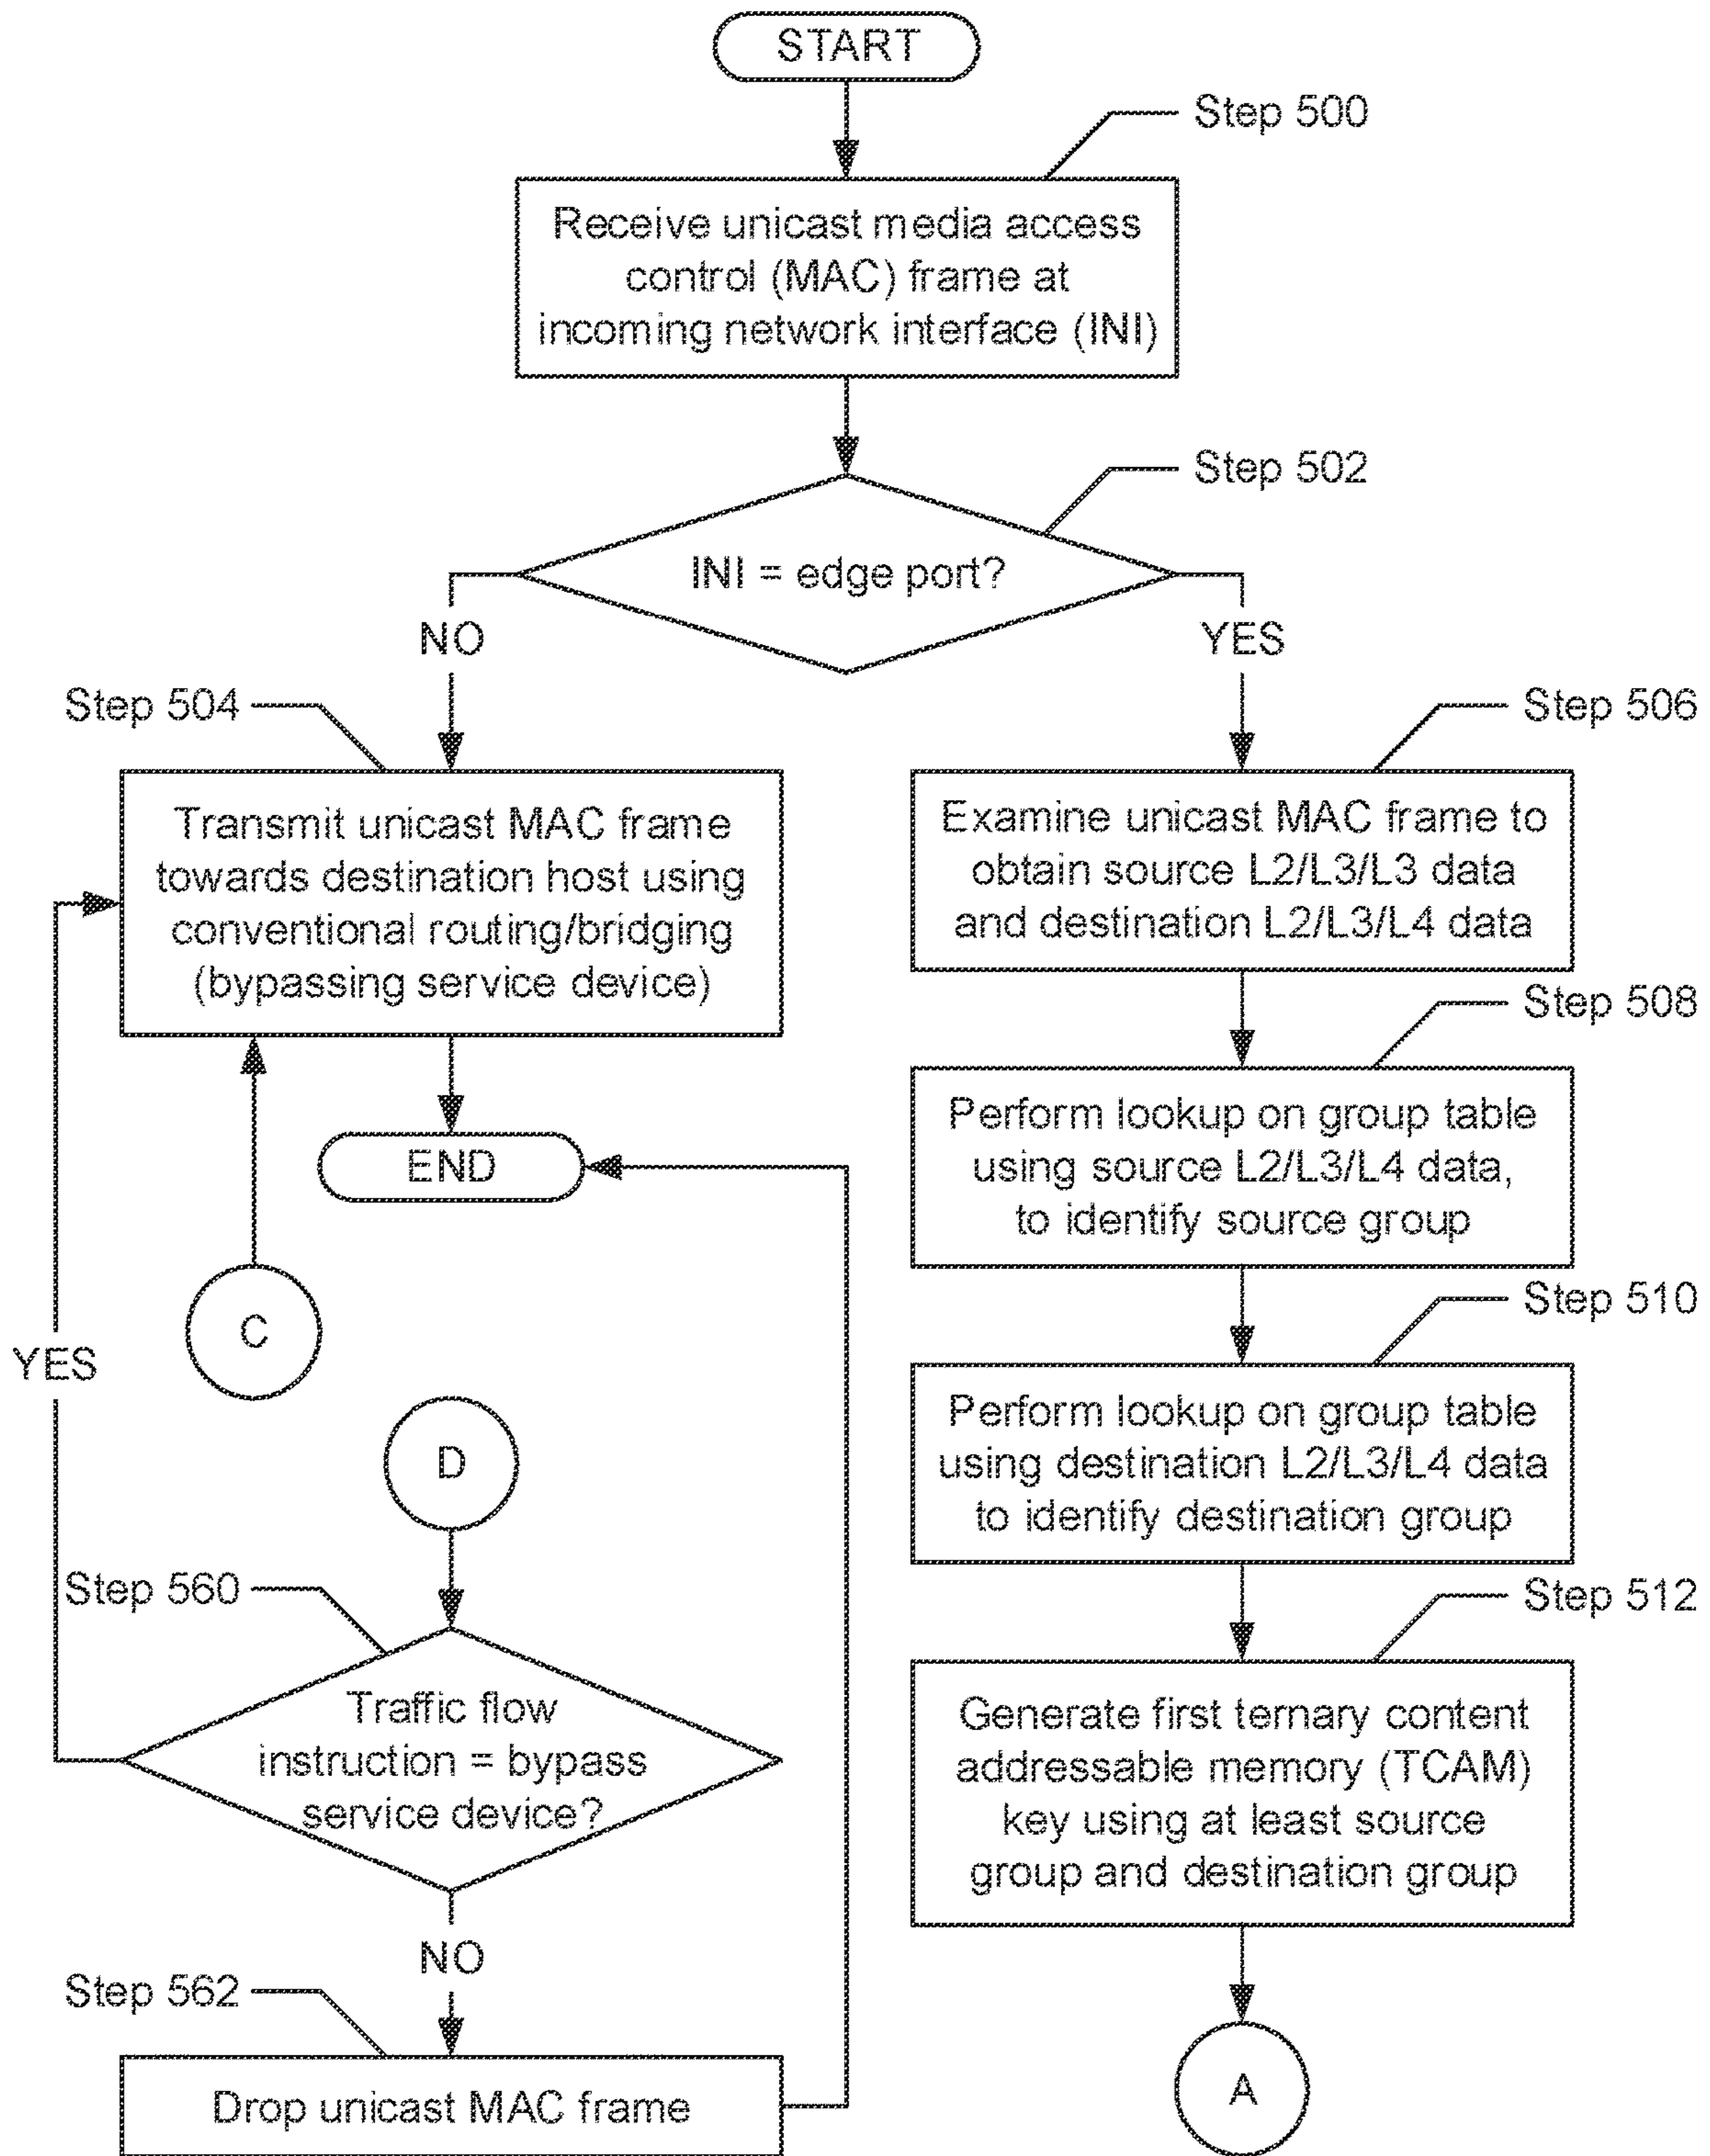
START

Step 500

Receive unicast media access control (MAC) frame at incoming network interface (INI)

Step 502

INI = edge port?

NO

YES

Step 504

Transmit unicast MAC frame towards destination host using conventional routing/bridging (bypassing service device)

Step 506

Examine unicast MAC frame to obtain source L2/L3/L3 data and destination L2/L3/L4 data

Step 508

Perform lookup on group table using source L2/L3/L4 data, to identify source group

END

C

YES

Step 510

Perform lookup on group table using destination L2/L3/L4 data to identify destination group

D

Step 560

Traffic flow instruction = bypass service device?

Step 512

Generate first ternary content addressable memory (TCAM) key using at least source group and destination group

NO

Step 562

Drop unicast MAC frame

A